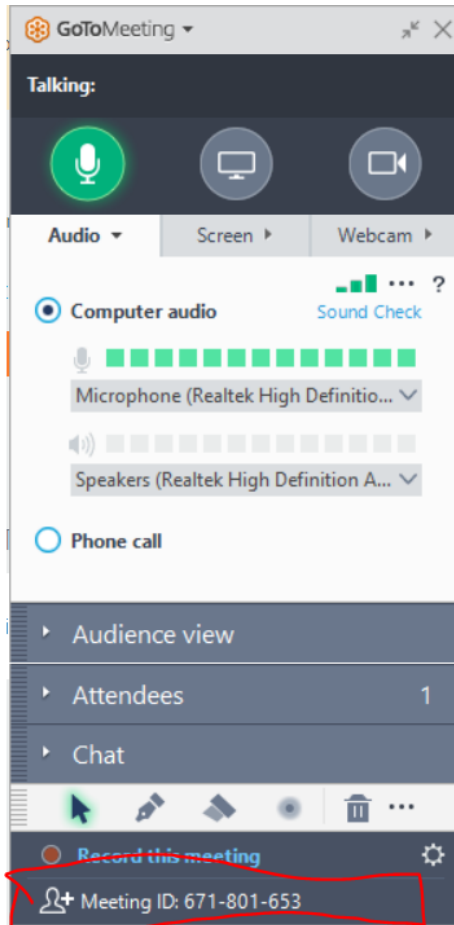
GoToMeeting

Talking:

Audio

Screen

Webcam

···

?

Computer audio

Sound Check

Microphone (Realtek High Definitio...

Speakers (Realtek High Definition A...

Phone call

Audience view

Attendees

1

Chat

···

Record this meeting

Meeting ID: 671-801-653